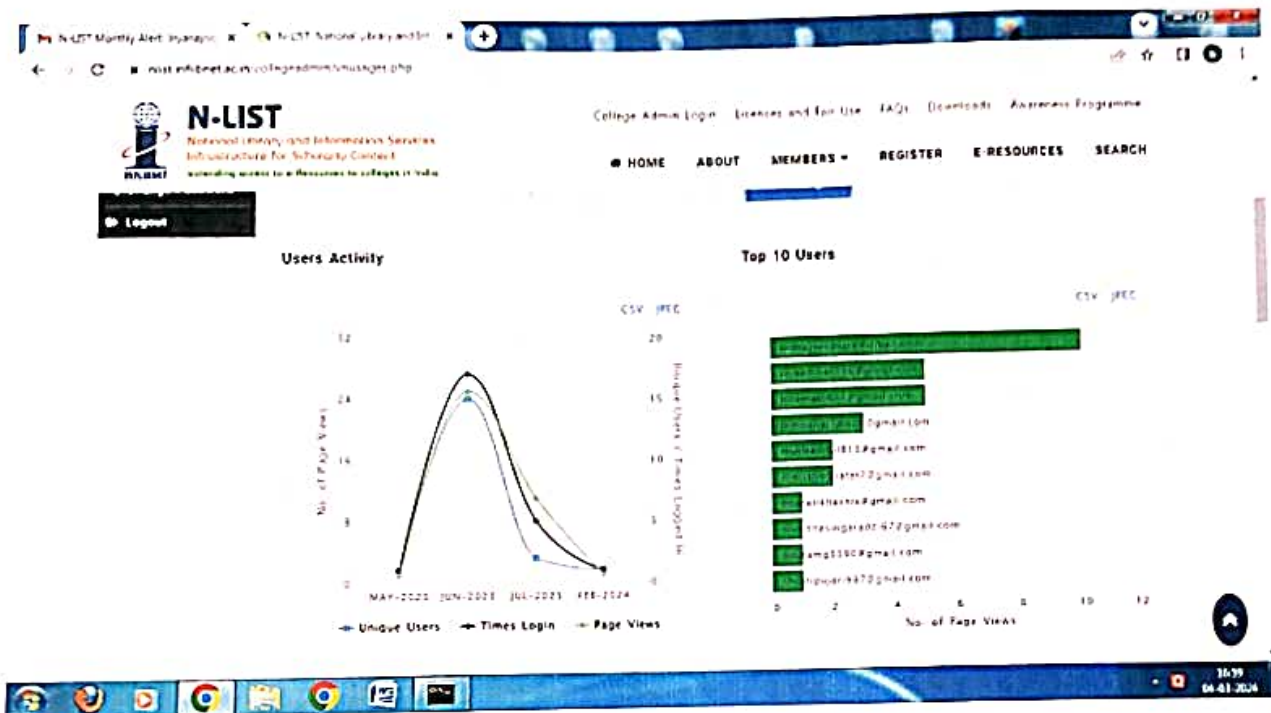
N-LIST Monthly Alert: Inyanayni ×   N-LIST National Library and Inf ×   +

nlist.inflibnet.ac.in/collegeadmin/viewusage.php

N-LIST
National Library and Information Services Infrastructure for Scholarly Content
extending access to e-Resources to colleges in India

College Admin Login   Licences and Fair Use   FAQs   Downloads   Awareness Programme

HOME   ABOUT   MEMBERS   REGISTER   E-RESOURCES   SEARCH

Logout

Users Activity

CSV   JPEG

| 32 | 20 |
| 24 | 15 |
| 16 | 10 |
| 8 | 5 |
| 0 | 0 |

No. of Page Views

Unique Users / Times Logged In

MAY-2020   JUN-2023   JUL-2023   FEB-2024

Unique Users   Times Login   Page Views

Top 10 Users

CSV   JPEG

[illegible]
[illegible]
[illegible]
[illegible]gmail.com
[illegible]1813@gmail.com
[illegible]rateri7@gmail.com
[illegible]ekhtantra@gmail.com
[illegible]shasingaraj2.672@gmail.com
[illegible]amp5590@gmail.com
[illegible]rupsari497@gmail.com

0   2   4   6   8   10   12
No. of Page Views

16:39
04-03-2024